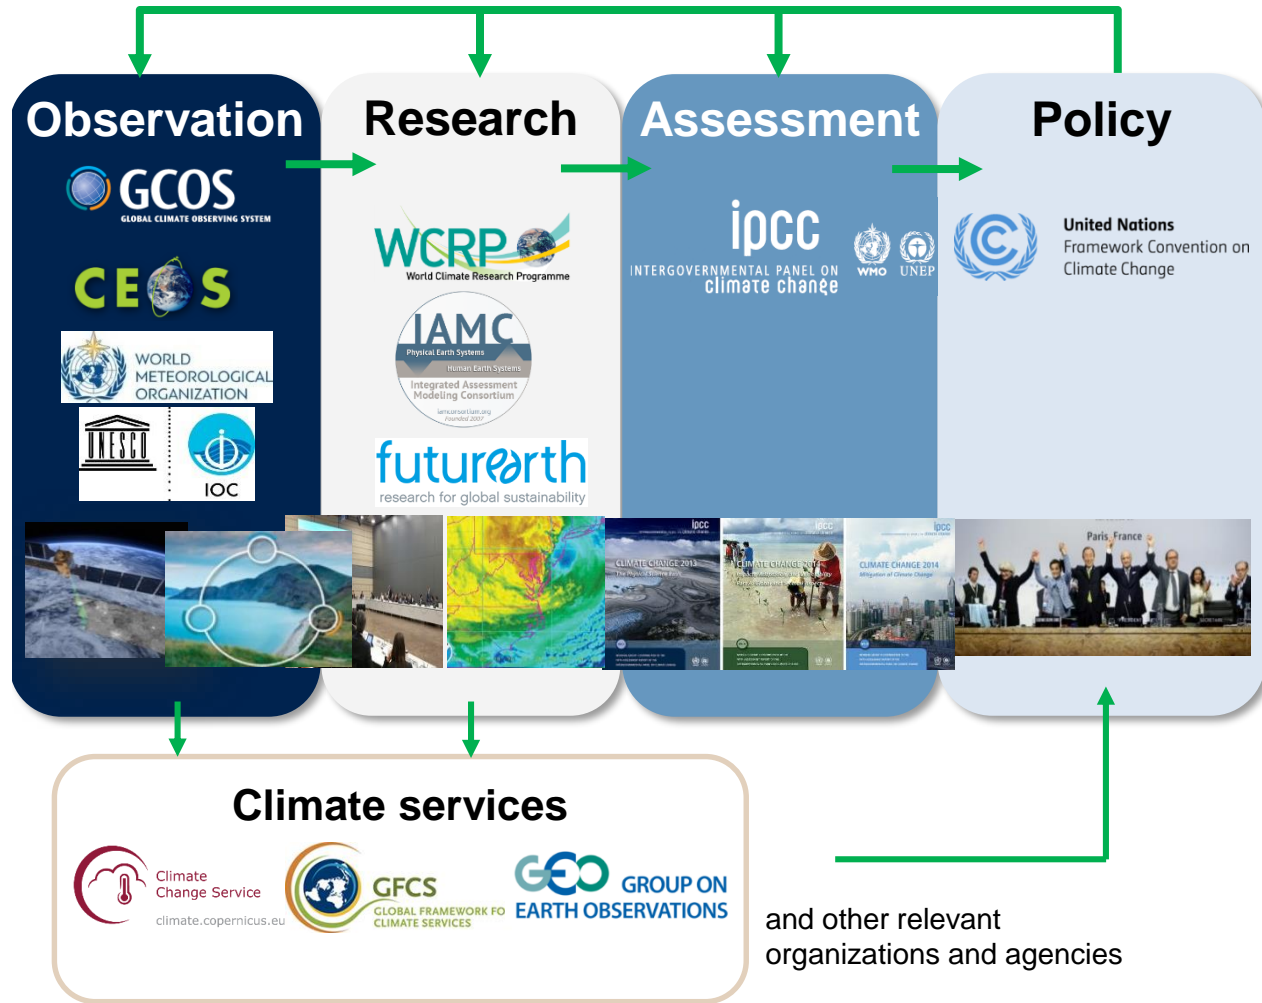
Observation

GCOS
GLOBAL CLIMATE OBSERVING SYSTEM

CEOS

WORLD METEOROLOGICAL ORGANIZATION

UNESCO

IOC

Research

WCRP
World Climate Research Programme

IAMC
Physical Earth Systems
Human Earth Systems
Integrated Assessment Modeling Consortium

futurearth
research for global sustainability

Assessment

ipcc
INTERGOVERNMENTAL PANEL ON climate change

WMO UNEP

ipcc
CLIMATE CHANGE 2013
The Physical Science Basis

ipcc
CLIMATE CHANGE 2014

ipcc
CLIMATE CHANGE 2014
Mitigation of Climate Change

Policy

United Nations
Framework Convention on Climate Change

Paris France

Climate services

Climate Change Service
climate.copernicus.eu

GFCS
GLOBAL FRAMEWORK FO CLIMATE SERVICES

GEO
GROUP ON EARTH OBSERVATIONS

and other relevant organizations and agencies